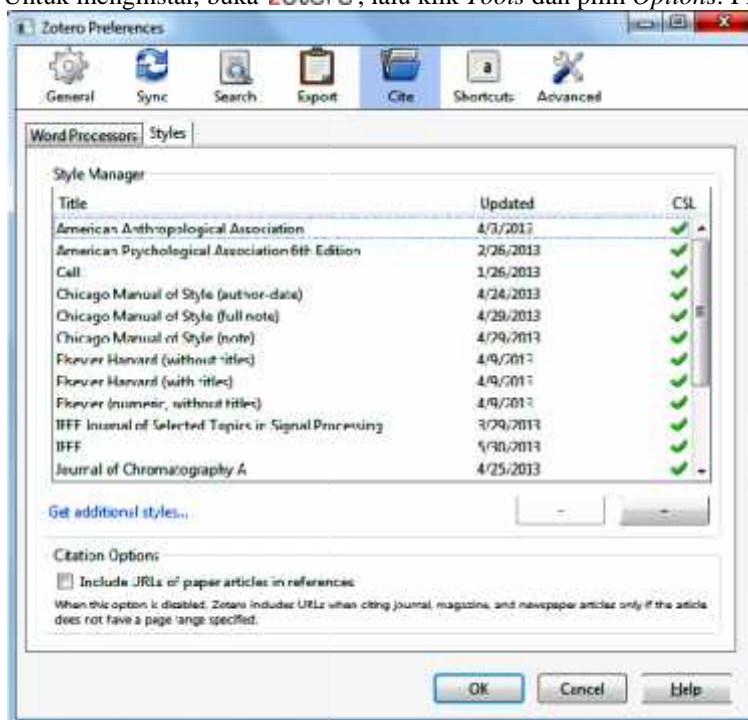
Untuk menginstal, buka Zotero, lalu klik *Tools* dan pilih *Options*. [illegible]

Zotero Preferences

General Sync Search Export Cite Shortcuts Advanced

Word Processors Styles

Style Manager

| Title | Updated | CSL |
|---|---|---|
| American Anthropological Association | 4/3/2013 | ✔ |
| American Psychological Association 6th Edition | 2/26/2013 | ✔ |
| Cell | 1/26/2013 | ✔ |
| Chicago Manual of Style (author-date) | 4/24/2013 | ✔ |
| Chicago Manual of Style (full note) | 4/29/2013 | ✔ |
| Chicago Manual of Style (note) | 4/29/2013 | ✔ |
| Elsevier Harvard (without titles) | 4/9/2013 | ✔ |
| Elsevier Harvard (with titles) | 4/9/2013 | ✔ |
| Elsevier (numeric, without titles) | 4/9/2013 | ✔ |
| IEEE Journal of Selected Topics in Signal Processing | 3/29/2013 | ✔ |
| IEEE | 5/30/2013 | ✔ |
| Journal of Chromatography A | 4/25/2013 | ✔ |

Get additional styles...

+ -

Citation Options

Include URLs of paper articles in references

When this option is disabled, Zotero includes URLs when citing journal, magazine, and newspaper articles only if the article does not have a page range specified.

OK Cancel Help